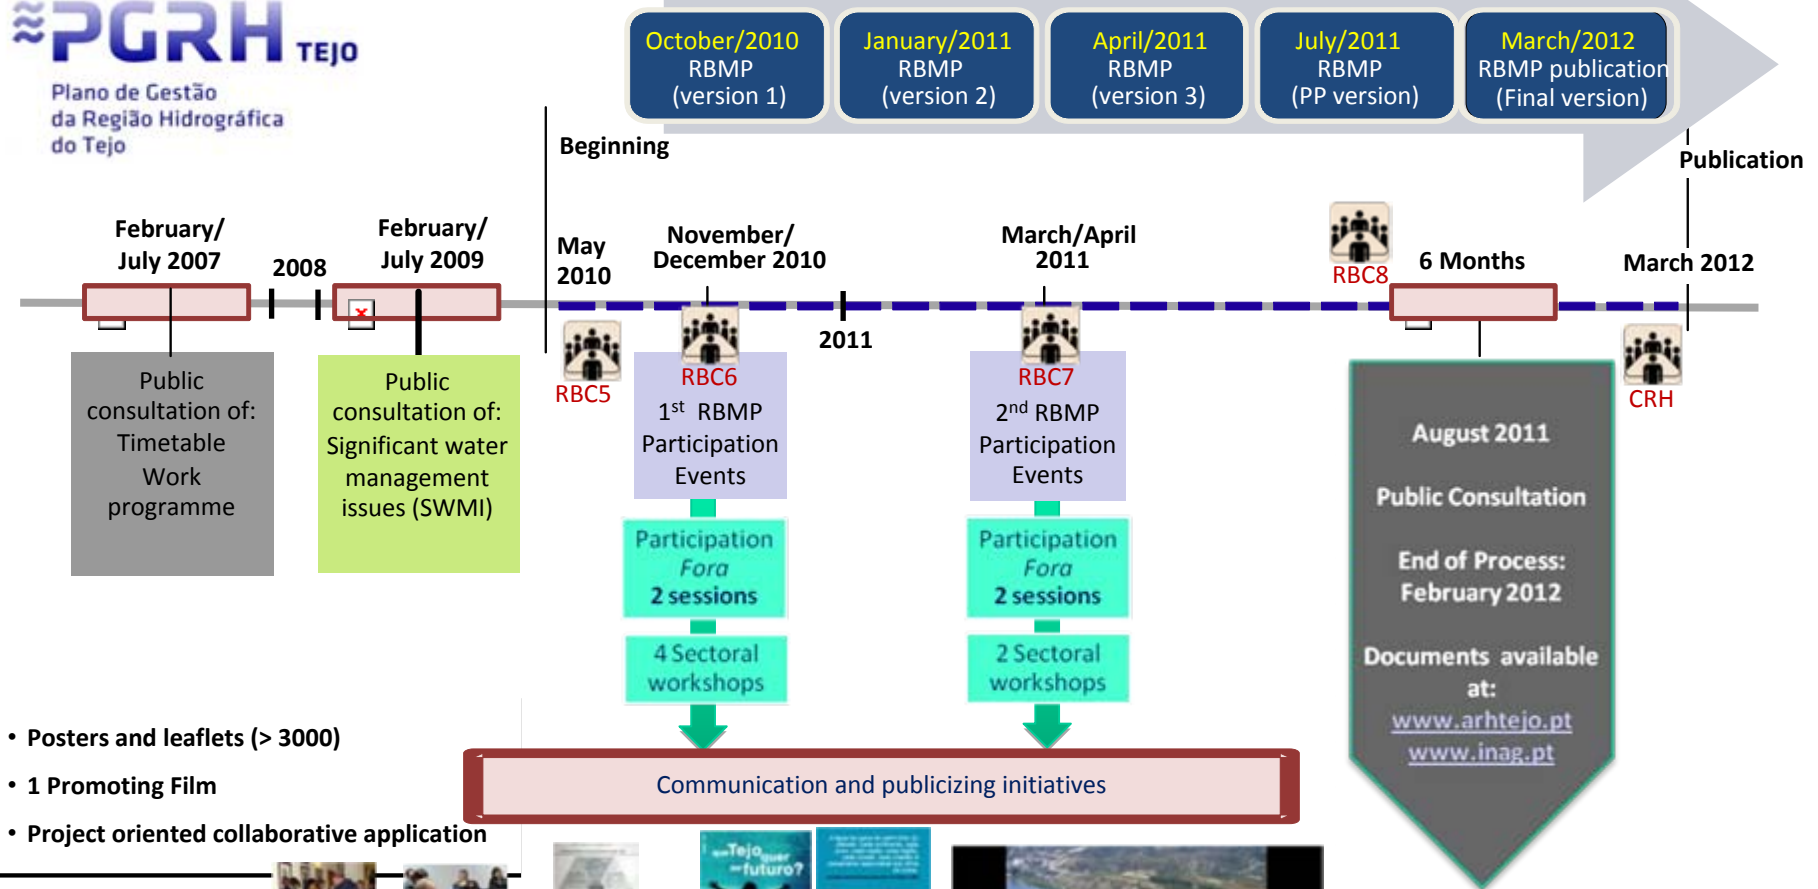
PGRH TEJO
Plano de Gestão da Região Hidrográfica do Tejo

October/2010 RBMP (version 1)

January/2011 RBMP (version 2)

April/2011 RBMP (version 3)

July/2011 RBMP (PP version)

March/2012 RBMP publication (Final version)

Beginning

Publication

February/ July 2007

2008

February/ July 2009

May 2010

November/ December 2010

March/April 2011

RBC8

6 Months

March 2012

2011

Public consultation of: Timetable Work programme

Public consultation of: Significant water management issues (SWMI)

RBC5

RBC6
$1^{st}$ RBMP Participation Events

RBC7
$2^{nd}$ RBMP Participation Events

CRH

August 2011

Public Consultation

End of Process: February 2012

Documents available at:
www.arhtejo.pt
www.inag.pt

Participation Fora 2 sessions

4 Sectoral workshops

Participation Fora 2 sessions

2 Sectoral workshops

• Posters and leaflets (> 3000)

• 1 Promoting Film

• Project oriented collaborative application

Communication and publicizing initiatives

Tejo quer futuro?